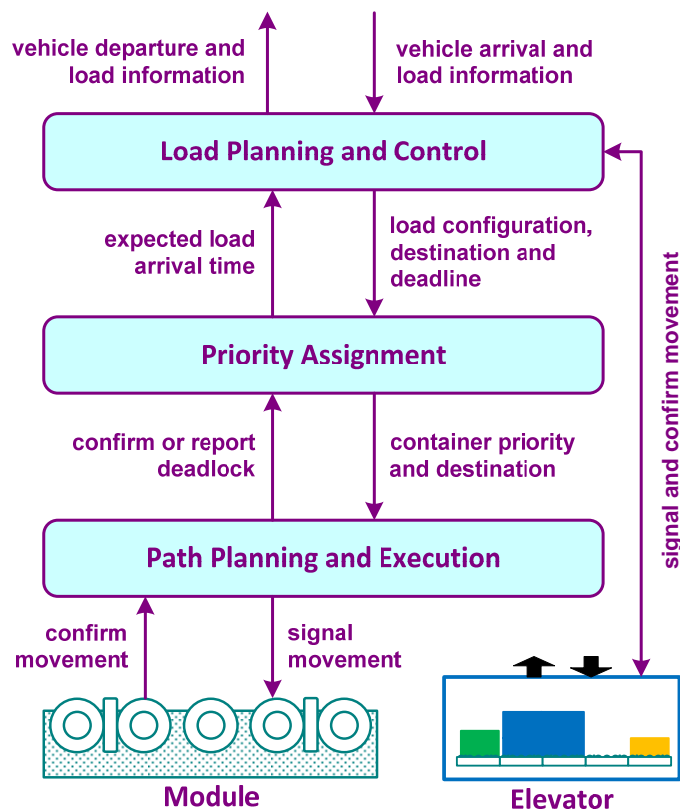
vehicle departure and load information

vehicle arrival and load information

Load Planning and Control

expected load arrival time

load configuration, destination and deadline

Priority Assignment

confirm or report deadlock

container priority and destination

Path Planning and Execution

confirm movement

signal movement

signal and confirm movement

Module

Elevator